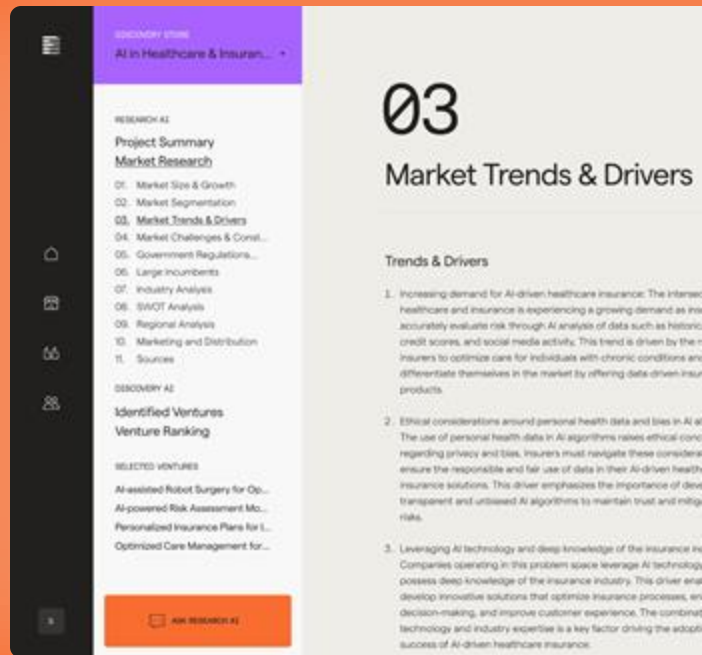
DISCOVERY STORE
AI in Healthcare & Insuran...

RESEARCH AI
Project Summary
Market Research
01. Market Size & Growth
02. Market Segmentation
03. Market Trends & Drivers
04. Market Challenges & Const...
05. Government Regulations...
06. Large Incumbents
07. Industry Analysis
08. SWOT Analysis
09. Regional Analysis
10. Marketing and Distribution
11. Sources

DISCOVERY AI
Identified Ventures
Venture Ranking

SELECTED VENTURES
AI-assisted Robot Surgery for Op...
AI-powered Risk Assessment Mo...
Personalized Insurance Plans for I...
Optimized Care Management for...

ASK RESEARCH AI

03
Market Trends & Drivers

Trends & Drivers

1. Increasing demand for AI-driven healthcare insurance: The intersec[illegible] healthcare and insurance is experiencing a growing demand as ins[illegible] accurately evaluate risk through AI analysis of data such as historic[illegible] credit scores, and social media activity. This trend is driven by the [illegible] insurers to optimize care for individuals with chronic conditions an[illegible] differentiate themselves in the market by offering data-driven insur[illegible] products.

2. Ethical considerations around personal health data and bias in AI al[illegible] The use of personal health data in AI algorithms raises ethical conc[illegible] regarding privacy and bias. Insurers must navigate these considera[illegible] ensure the responsible and fair use of data in their AI-driven health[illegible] insurance solutions. This driver emphasizes the importance of dev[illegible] transparent and unbiased AI algorithms to maintain trust and mitig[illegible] risks.

3. Leveraging AI technology and deep knowledge of the insurance in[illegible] Companies operating in this problem space leverage AI technology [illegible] possess deep knowledge of the insurance industry. This driver ena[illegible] develop innovative solutions that optimize insurance processes, en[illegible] decision-making, and improve customer experience. The combinat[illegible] technology and industry expertise is a key factor driving the adopti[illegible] success of AI-driven healthcare insurance.